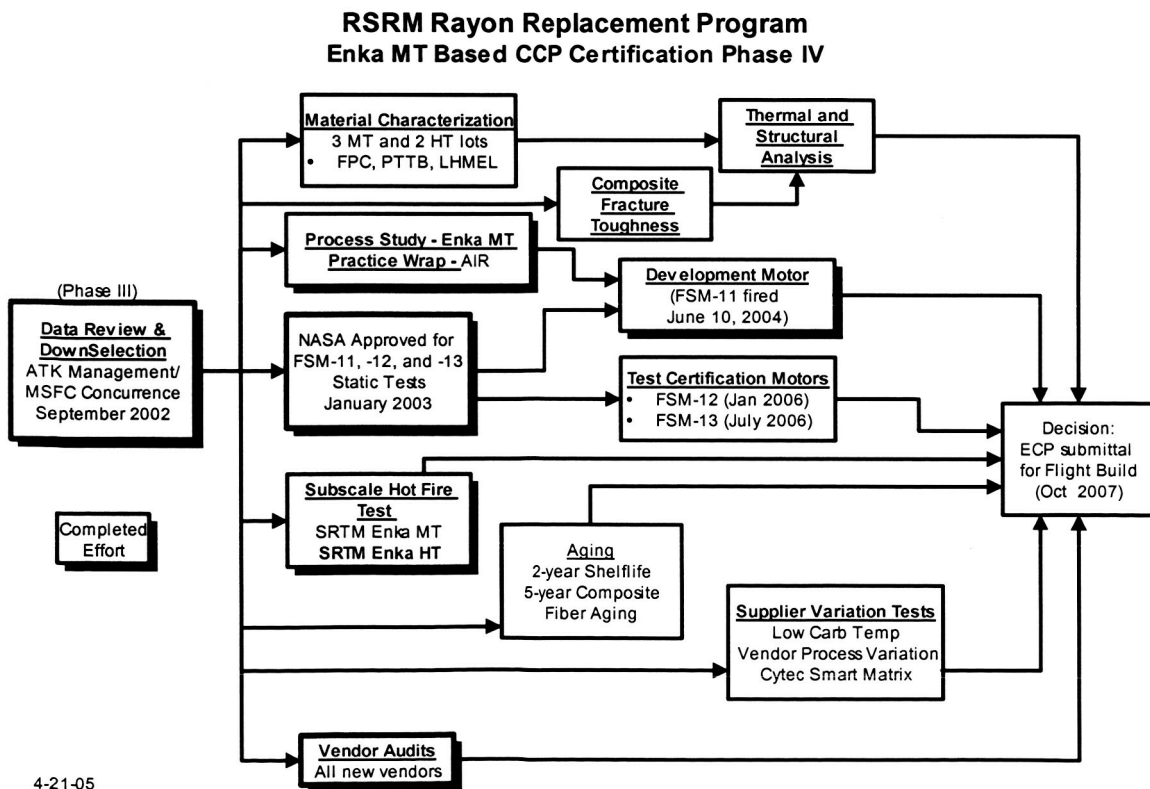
RSRM Rayon Replacement Program
Enka MT Based CCP Certification Phase IV

Material Characterization
3 MT and 2 HT lots
• FPC, PTTB, LHMEL

Thermal and Structural Analysis

Composite Fracture Toughness

Process Study - Enka MT
Practice Wrap - AIR

(Phase III)
Data Review & DownSelection
ATK Management/ MSFC Concurrence
September 2002

Development Motor
(FSM-11 fired June 10, 2004)

NASA Approved for FSM-11, -12, and -13 Static Tests
January 2003

Test Certification Motors
• FSM-12 (Jan 2006)
• FSM-13 (July 2006)

Decision:
ECP submittal for Flight Build
(Oct 2007)

Subscale Hot Fire Test
SRTM Enka MT
SRTM Enka HT

Completed Effort

Aging
2-year Shelflife
5-year Composite Fiber Aging

Supplier Variation Tests
Low Carb Temp
Vendor Process Variation
Cytec Smart Matrix

Vendor Audits
All new vendors

4-21-05